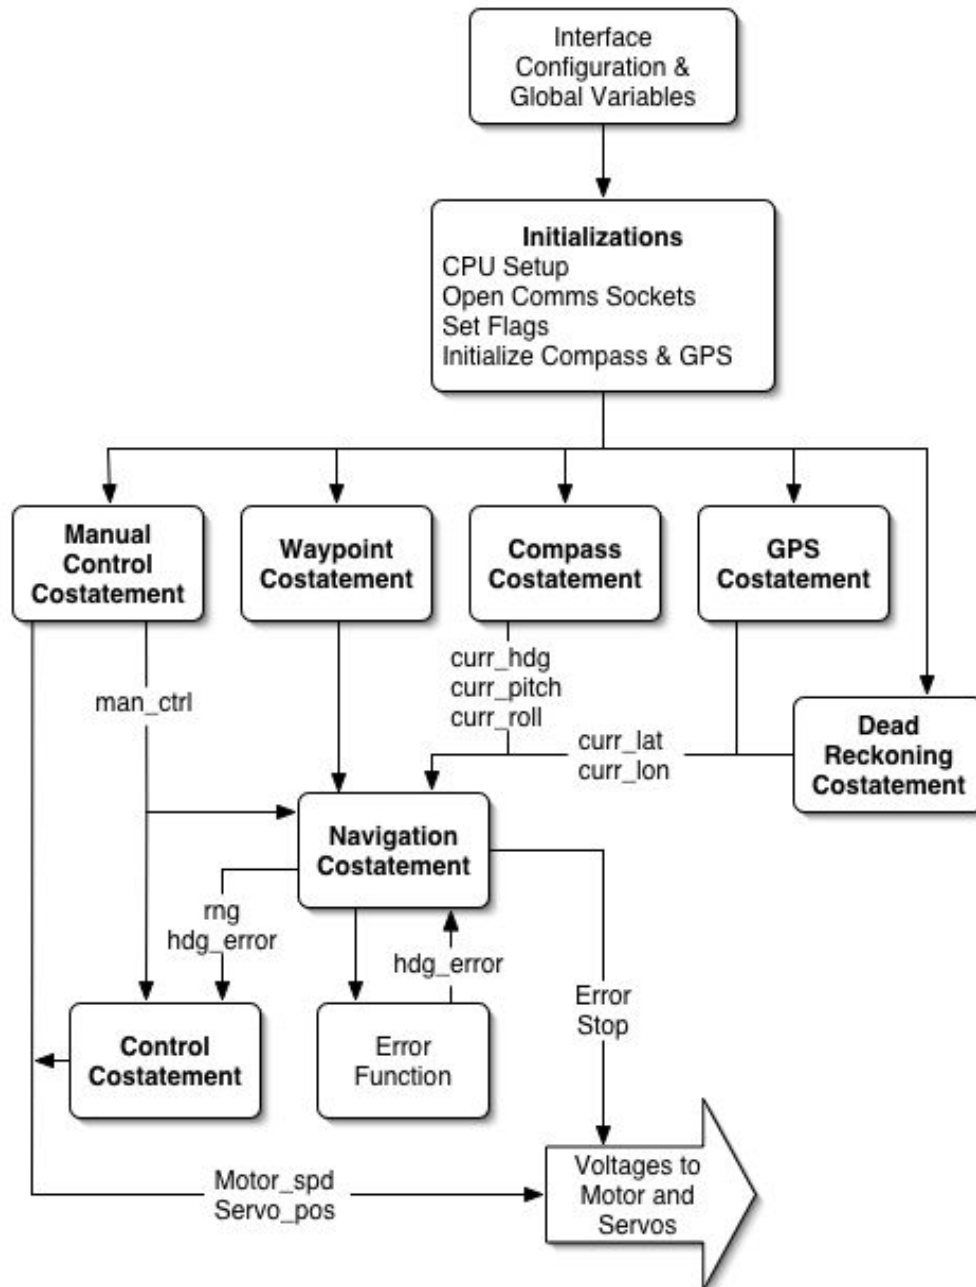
Interface Configuration & Global Variables

Initializations
CPU Setup
Open Comms Sockets
Set Flags
Initialize Compass & GPS

Manual Control Costatement

Waypoint Costatement

Compass Costatement

GPS Costatement

curr_hdg
curr_pitch
curr_roll

man_ctrl

curr_lat
curr_lon

Dead Reckoning Costatement

Navigation Costatement

rng
hdg_error

hdg_error

Error
Stop

Control Costatement

Error Function

Motor_spd
Servo_pos

Voltages to Motor and Servos